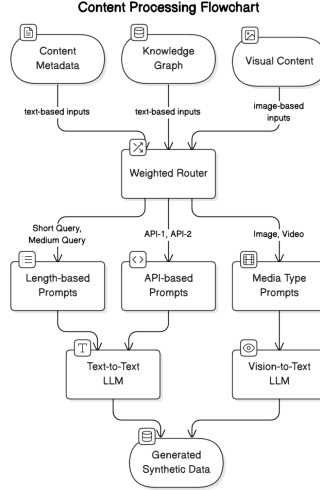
Content Processing Flowchart

Content Metadata

Knowledge Graph

Visual Content

text-based inputs

text-based inputs

image-based inputs

Weighted Router

Short Query, Medium Query

API-1, API-2

Image, Video

Length-based Prompts

API-based Prompts

Media Type Prompts

Text-to-Text LLM

Vision-to-Text LLM

Generated Synthetic Data